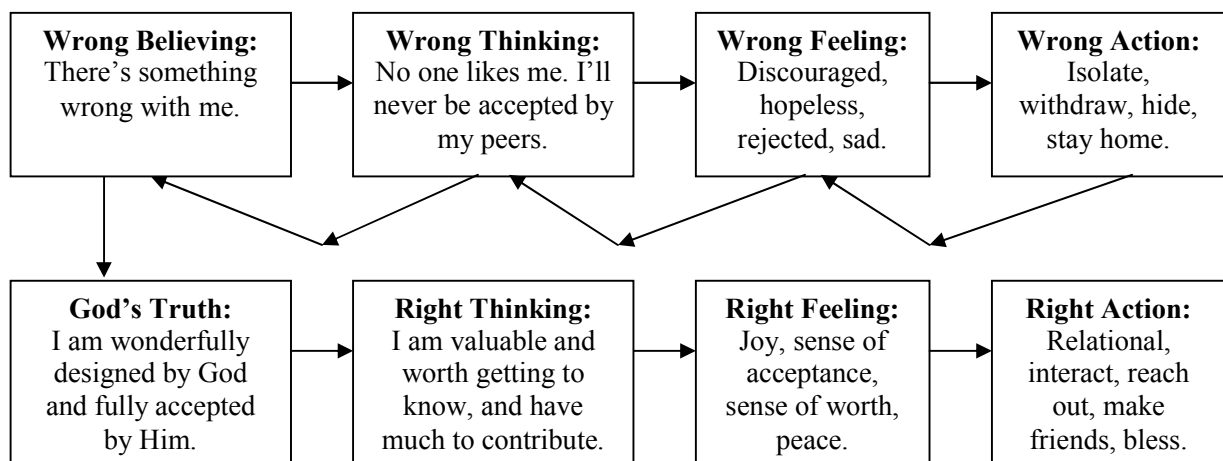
**Wrong Believing:** There's something wrong with me.

**Wrong Thinking:** No one likes me. I'll never be accepted by my peers.

**Wrong Feeling:** Discouraged, hopeless, rejected, sad.

**Wrong Action:** Isolate, withdraw, hide, stay home.

**God's Truth:** I am wonderfully designed by God and fully accepted by Him.

**Right Thinking:** I am valuable and worth getting to know, and have much to contribute.

**Right Feeling:** Joy, sense of acceptance, sense of worth, peace.

**Right Action:** Relational, interact, reach out, make friends, bless.